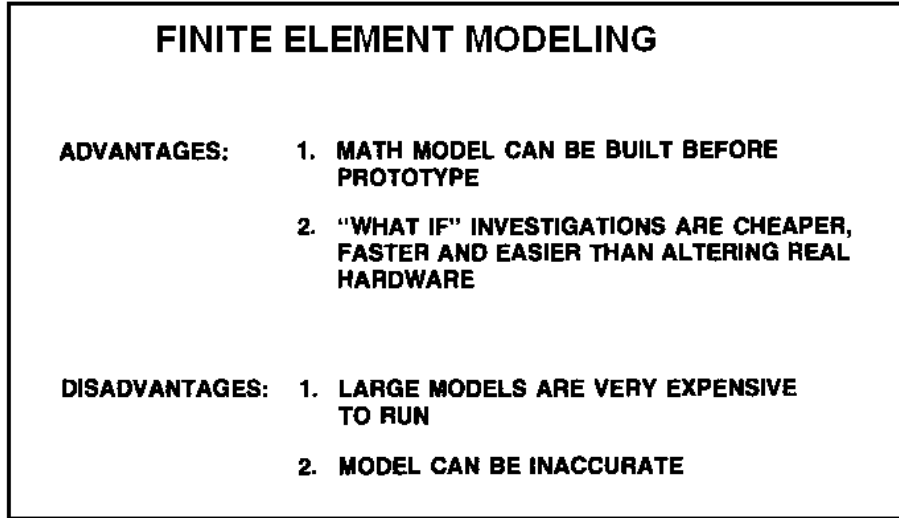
FINITE ELEMENT MODELING

ADVANTAGES:

1. MATH MODEL CAN BE BUILT BEFORE PROTOTYPE

2. "WHAT IF" INVESTIGATIONS ARE CHEAPER, FASTER AND EASIER THAN ALTERING REAL HARDWARE

DISADVANTAGES:

1. LARGE MODELS ARE VERY EXPENSIVE TO RUN

2. MODEL CAN BE INACCURATE